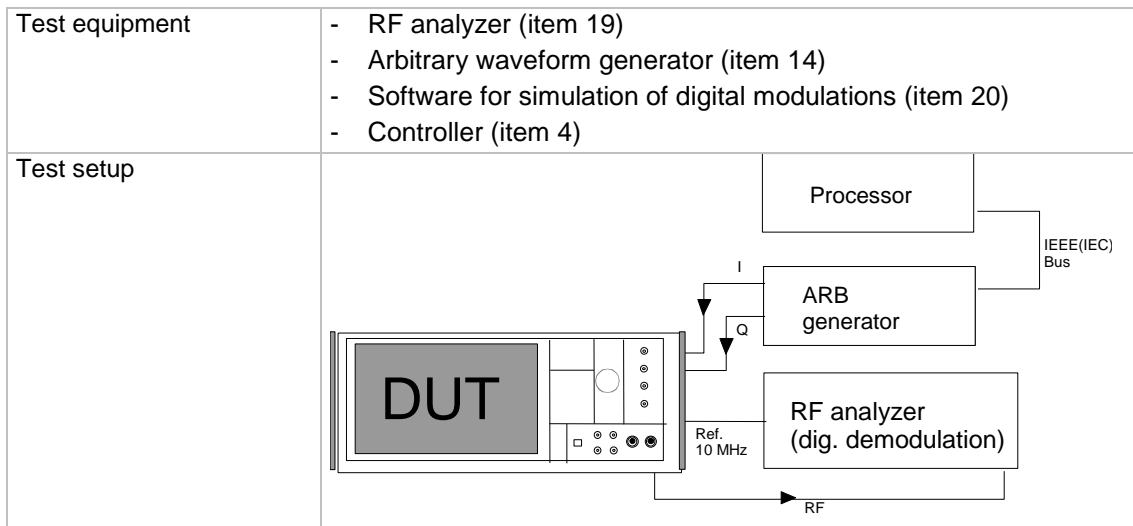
| Test equipment | - RF analyzer (item 19)<br>- Arbitrary waveform generator (item 14)<br>- Software for simulation of digital modulations (item 20)<br>- Controller (item 4) |
|---|---|
| Test setup | Processor<br>IEEE(IEC) Bus<br>I<br>ARB generator<br>Q<br>DUT<br>RF analyzer (dig. demodulation)<br>Ref. 10 MHz<br>RF |